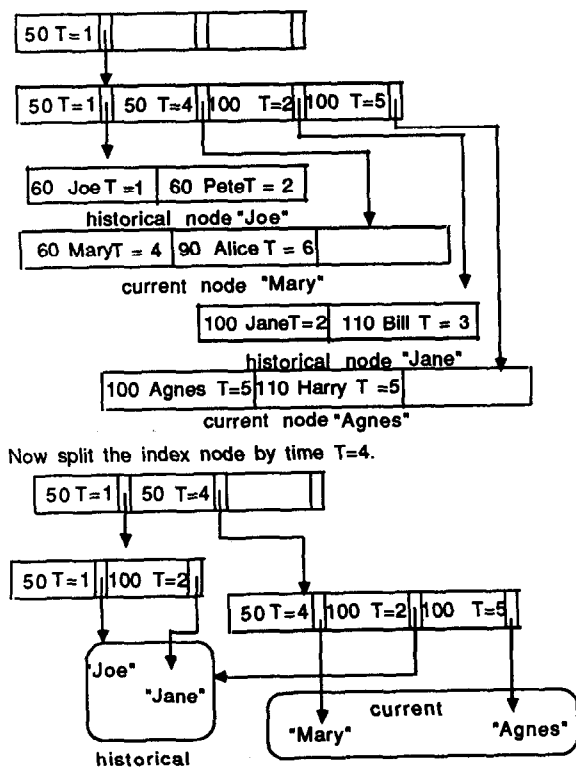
50 T=1

50 T=1 | 50 T=4 | 100 T=2 | 100 T=5

60 Joe T =1 | 60 PeteT = 2

historical node "Joe"

60 MaryT = 4 | 90 Alice T = 6

current node "Mary"

100 JaneT=2 | 110 Bill T = 3

historical node "Jane"

100 Agnes T=5 | 110 Harry T =5

current node "Agnes"

Now split the index node by time T=4.

50 T=1 | 50 T=4

50 T=1 | 100 T=2

50 T=4 | 100 T=2 | 100 T=5

"Joe"

"Jane"

historical

current

"Mary"

"Agnes"